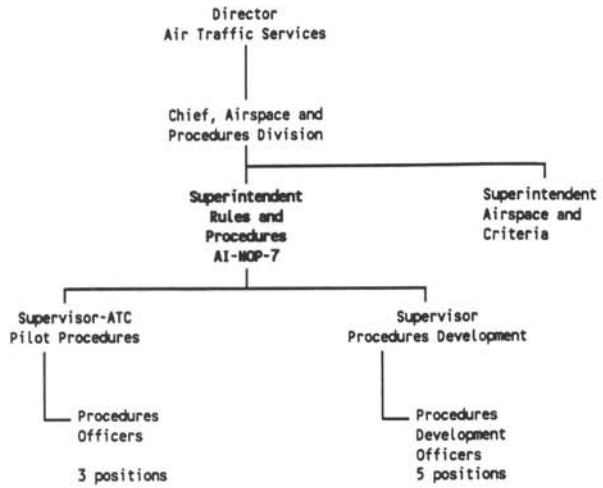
Director
Air Traffic Services

Chief, Airspace and Procedures Division

Superintendent
Rules and
Procedures
AI-NOP-7

Superintendent
Airspace and
Criteria

Supervisor-ATC
Pilot Procedures

Procedures
Officers

3 positions

Supervisor
Procedures Development

Procedures
Development
Officers
5 positions